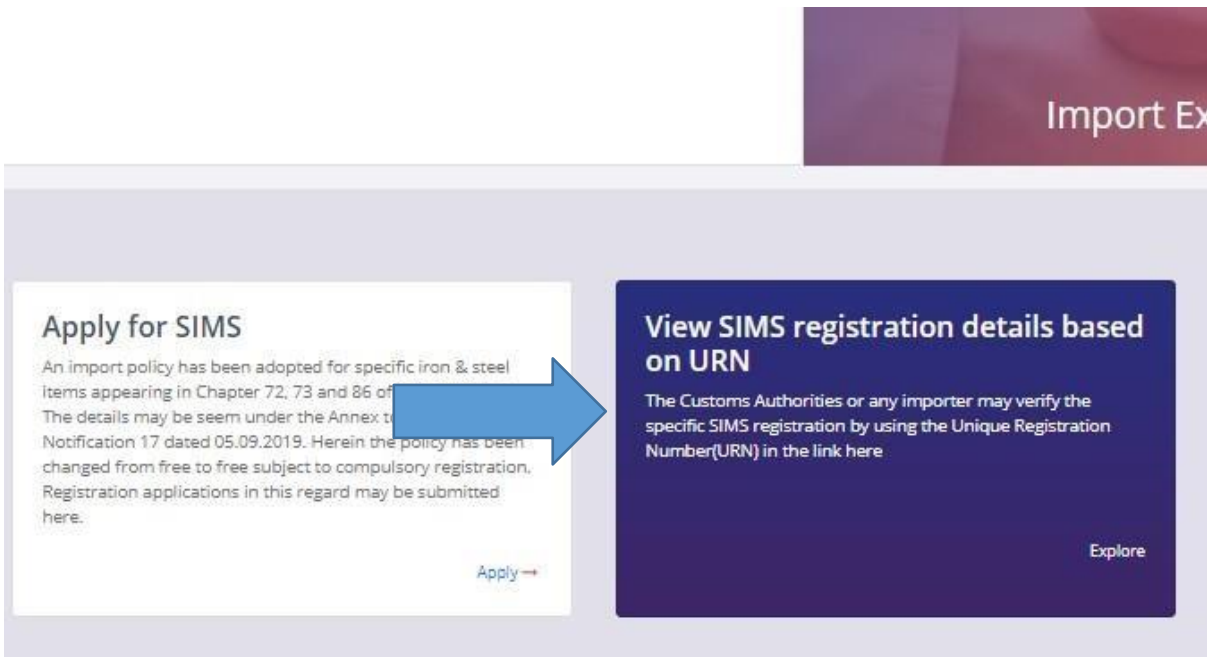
Import Ex

Apply for SIMS

An import policy has been adopted for specific iron & steel items appearing in Chapter 72, 73 and 86 of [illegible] The details may be seem under the Annex t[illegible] Notification 17 dated 05.09.2019. Herein the policy has been changed from free to free subject to compulsory registration. Registration applications in this regard may be submitted here.

Apply →

View SIMS registration details based on URN

The Customs Authorities or any importer may verify the specific SIMS registration by using the Unique Registration Number(URN) in the link here

Explore